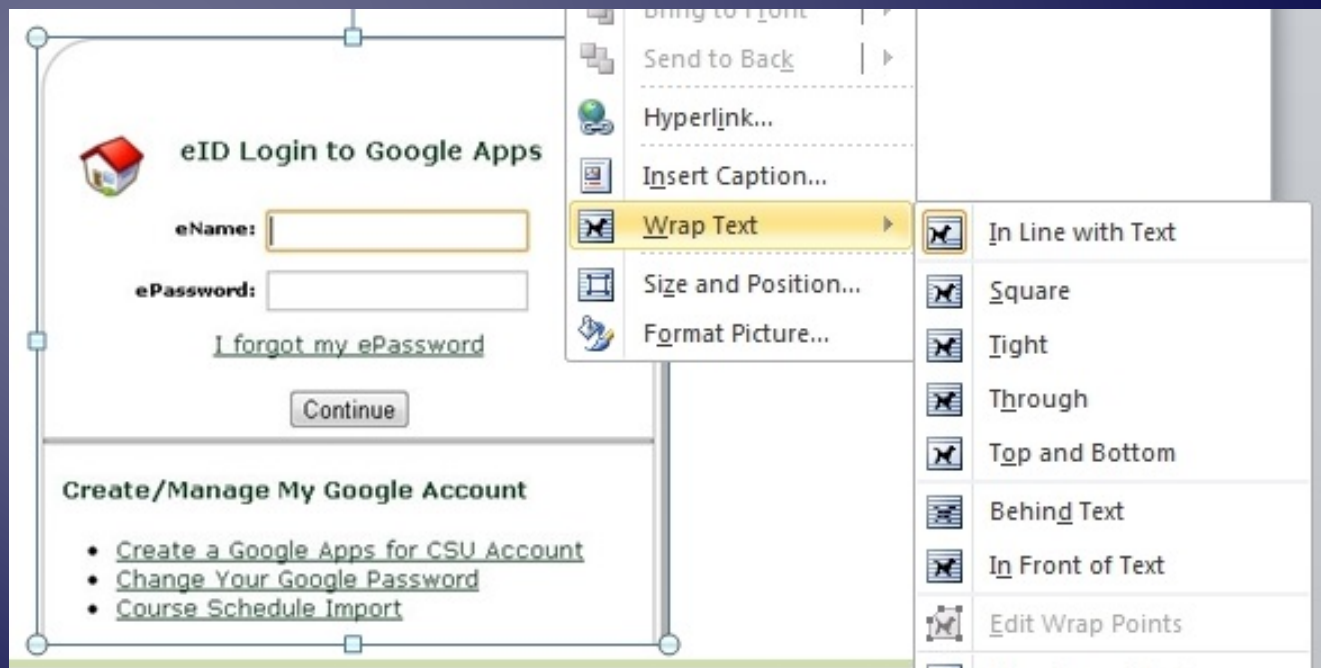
eID Login to Google Apps

eName:

ePassword:

I forgot my ePassword

Continue

Create/Manage My Google Account

- Create a Google Apps for CSU Account
- Change Your Google Password
- Course Schedule Import

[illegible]

Send to Back

Hyperlink...

Insert Caption...

Wrap Text

Size and Position...

Format Picture...

In Line with Text

Square

Tight

Through

Top and Bottom

Behind Text

In Front of Text

Edit Wrap Points